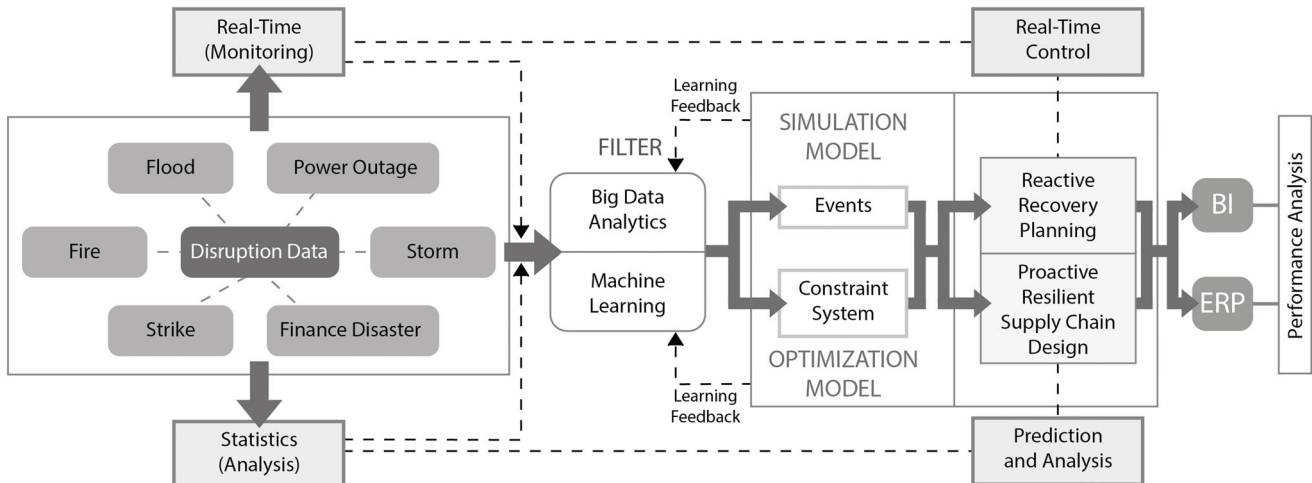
Real-Time (Monitoring)

Real-Time Control

Flood

Power Outage

Fire

Disruption Data

Storm

Strike

Finance Disaster

Learning Feedback

FILTER

Big Data Analytics

Machine Learning

Learning Feedback

SIMULATION MODEL

Events

Constraint System

OPTIMIZATION MODEL

Reactive Recovery Planning

Proactive Resilient Supply Chain Design

BI

ERP

Performance Analysis

Statistics (Analysis)

Prediction and Analysis